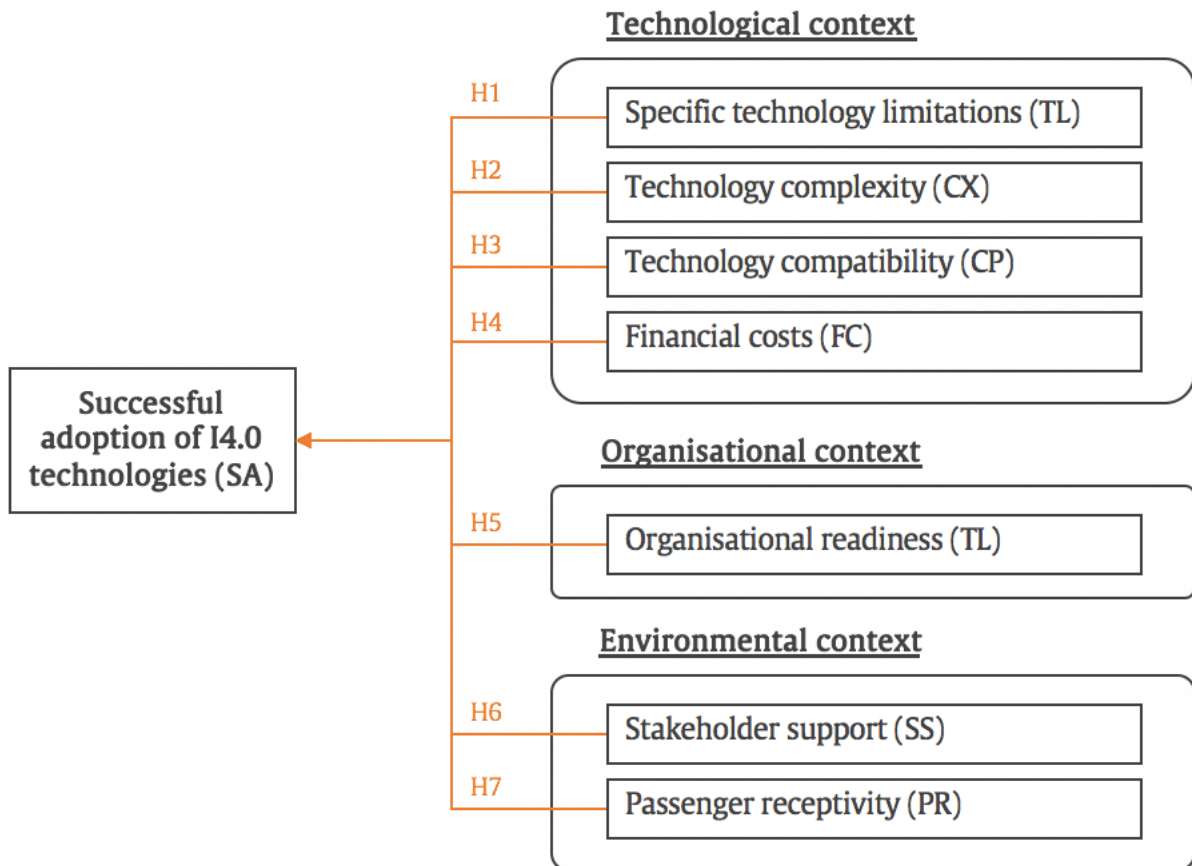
Technological context

H1
Specific technology limitations (TL)

H2
Technology complexity (CX)

H3
Technology compatibility (CP)

H4
Financial costs (FC)

Successful adoption of I4.0 technologies (SA)

Organisational context

H5
Organisational readiness (TL)

Environmental context

H6
Stakeholder support (SS)

H7
Passenger receptivity (PR)